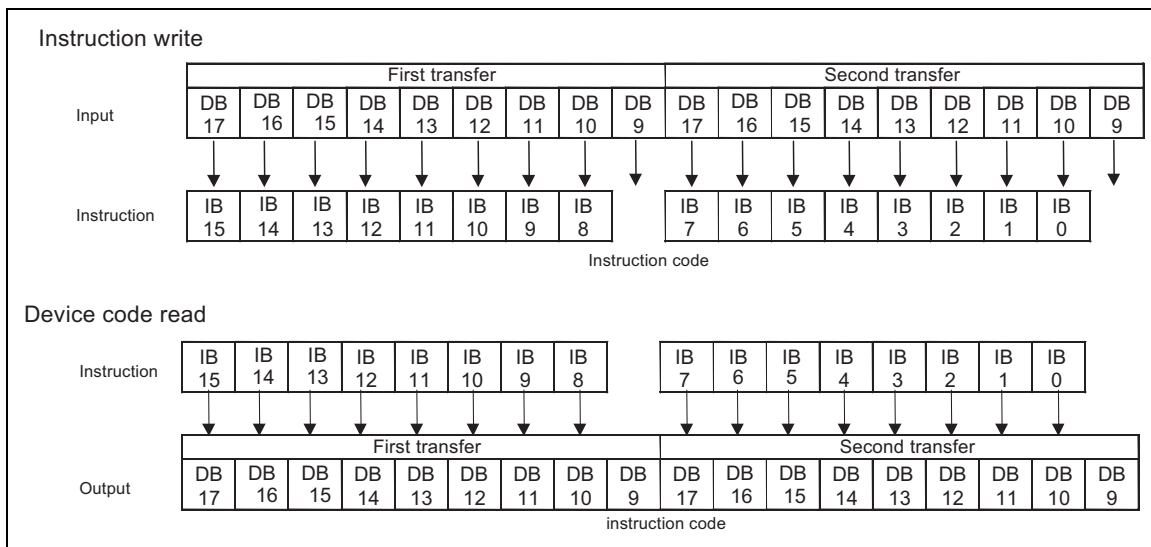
Instruction write

First transfer

Second transfer

Input

| DB 17 | DB 16 | DB 15 | DB 14 | DB 13 | DB 12 | DB 11 | DB 10 | DB 9 | DB 17 | DB 16 | DB 15 | DB 14 | DB 13 | DB 12 | DB 11 | DB 10 | DB 9 |
|---|---|---|---|---|---|---|---|---|---|---|---|---|---|---|---|---|---|

Instruction

| IB 15 | IB 14 | IB 13 | IB 12 | IB 11 | IB 10 | IB 9 | IB 8 | IB 7 | IB 6 | IB 5 | IB 4 | IB 3 | IB 2 | IB 1 | IB 0 |
|---|---|---|---|---|---|---|---|---|---|---|---|---|---|---|---|

Instruction code

Device code read

Instruction

| IB 15 | IB 14 | IB 13 | IB 12 | IB 11 | IB 10 | IB 9 | IB 8 | IB 7 | IB 6 | IB 5 | IB 4 | IB 3 | IB 2 | IB 1 | IB 0 |
|---|---|---|---|---|---|---|---|---|---|---|---|---|---|---|---|

First transfer

Second transfer

Output

| DB 17 | DB 16 | DB 15 | DB 14 | DB 13 | DB 12 | DB 11 | DB 10 | DB 9 | DB 17 | DB 16 | DB 15 | DB 14 | DB 13 | DB 12 | DB 11 | DB 10 | DB 9 |
|---|---|---|---|---|---|---|---|---|---|---|---|---|---|---|---|---|---|

instruction code